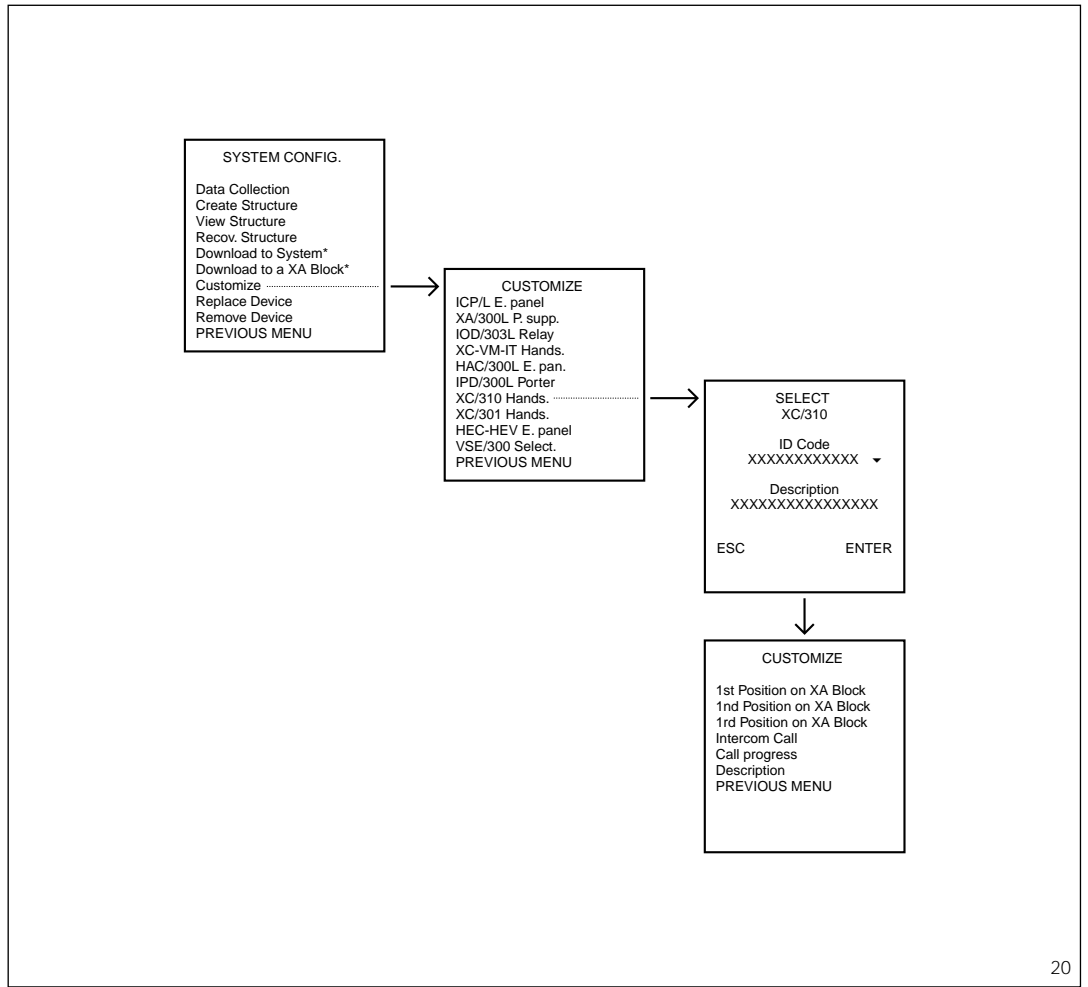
SYSTEM CONFIG.

Data Collection
Create Structure
View Structure
Recov. Structure
Download to System*
Download to a XA Block*
Customize
Replace Device
Remove Device
PREVIOUS MENU

CUSTOMIZE
ICP/L E. panel
XA/300L P. supp.
IOD/303L Relay
XC-VM-IT Hands.
HAC/300L E. pan.
IPD/300L Porter
XC/310 Hands.
XC/301 Hands.
HEC-HEV E. panel
VSE/300 Select.
PREVIOUS MENU

SELECT
XC/310

ID Code
XXXXXXXXXXXX

Description
XXXXXXXXXXXXXXXX

ESC ENTER

CUSTOMIZE

1st Position on XA Block
1nd Position on XA Block
1rd Position on XA Block
Intercom Call
Call progress
Description
PREVIOUS MENU

20